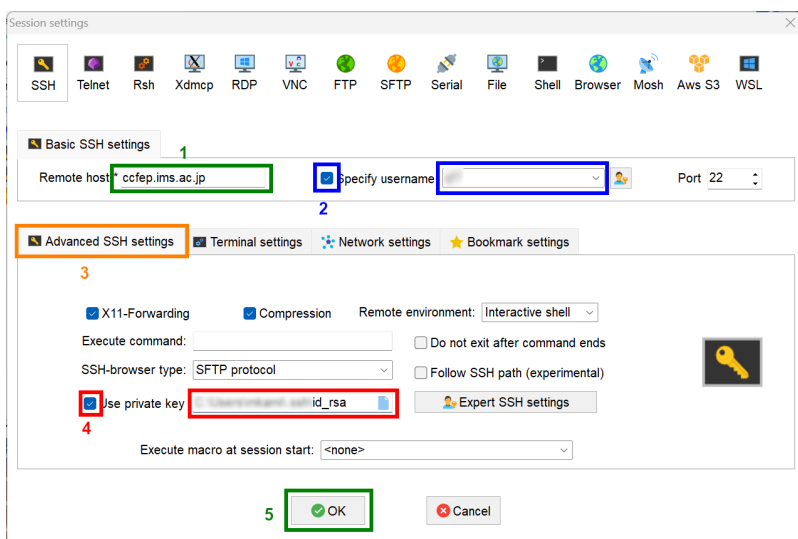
Session settings

SSH Telnet Rsh Xdmcp RDP VNC FTP SFTP Serial File Shell Browser Mosh Aws S3 WSL

Basic SSH settings

1

Remote host * ccfep.ims.ac.jp

Specify username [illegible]

Port 22

2

Advanced SSH settings

Terminal settings

Network settings

Bookmark settings

3

X11-Forwarding

Compression

Remote environment: Interactive shell

Execute command:

Do not exit after command ends

SSH-browser type: SFTP protocol

Follow SSH path (experimental)

Use private key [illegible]id_rsa

Expert SSH settings

4

Execute macro at session start: <none>

5

OK

Cancel